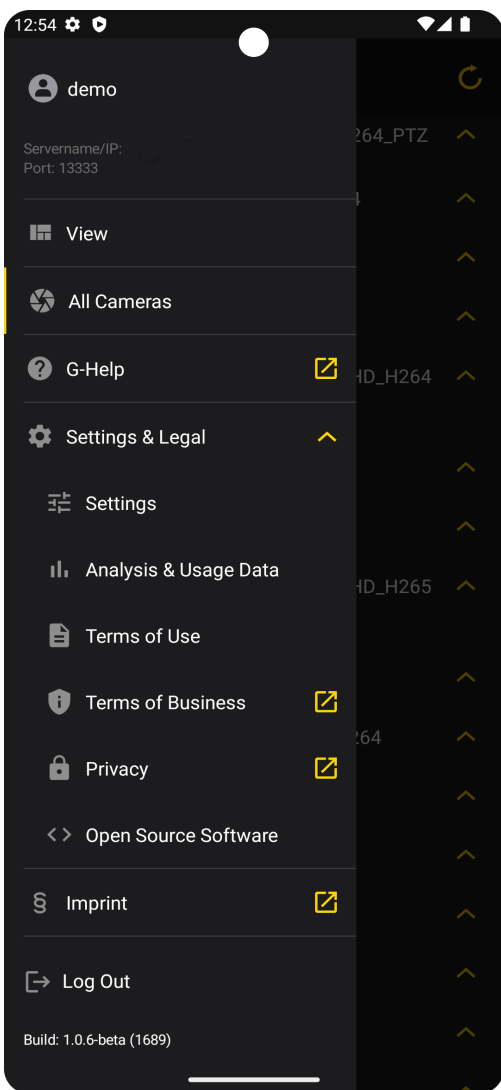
12:54

demo

Servername/IP:
Port: 13333

View

All Cameras

G-Help

Settings & Legal

Settings

Analysis & Usage Data

Terms of Use

Terms of Business

Privacy

Open Source Software

§ Imprint

Log Out

Build: 1.0.6-beta (1689)

264_PTZ

HD_H264

HD_H265

264